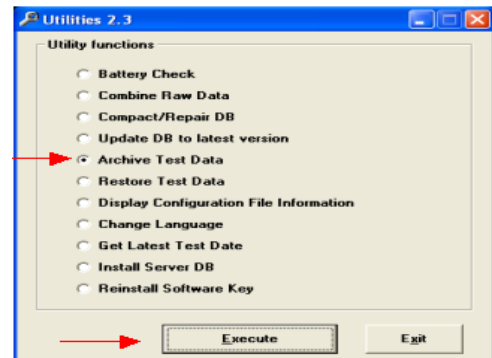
Utilities 2.3

Utility functions

Battery Check
Combine Raw Data
Compact/Repair DB
Update DB to latest version
Archive Test Data
Restore Test Data
Display Configuration File Information
Change Language
Get Latest Test Date
Install Server DB
Reinstall Software Key

Execute
Exit